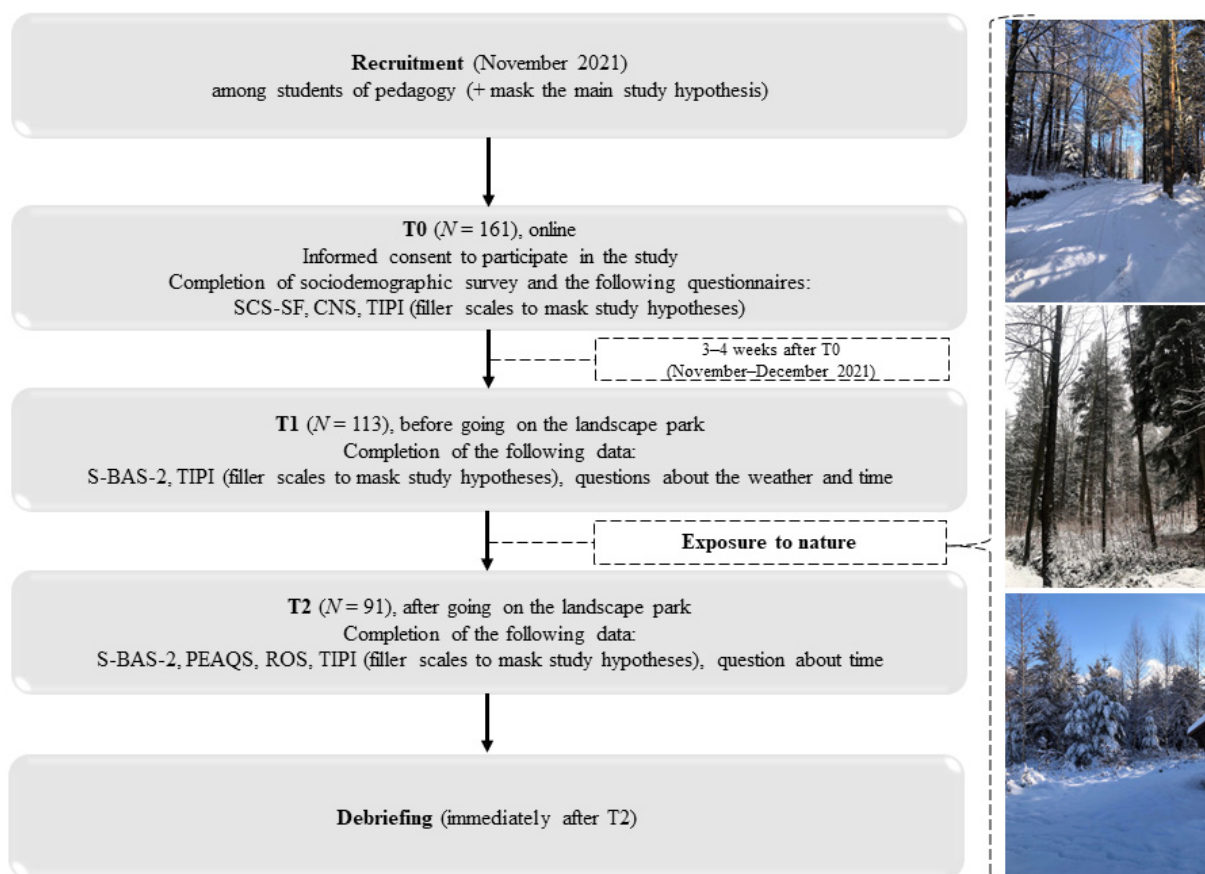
**Recruitment** (November 2021)
among students of pedagogy (+ mask the main study hypothesis)

**T0** ($N = 161$), online
Informed consent to participate in the study
Completion of sociodemographic survey and the following questionnaires:
SCS-SF, CNS, TIPI (filler scales to mask study hypotheses)

3–4 weeks after T0
(November–December 2021)

**T1** ($N = 113$), before going on the landscape park
Completion of the following data:
S-BAS-2, TIPI (filler scales to mask study hypotheses), questions about the weather and time

**Exposure to nature**

**T2** ($N = 91$), after going on the landscape park
Completion of the following data:
S-BAS-2, PEAQS, ROS, TIPI (filler scales to mask study hypotheses), question about time

**Debriefing** (immediately after T2)